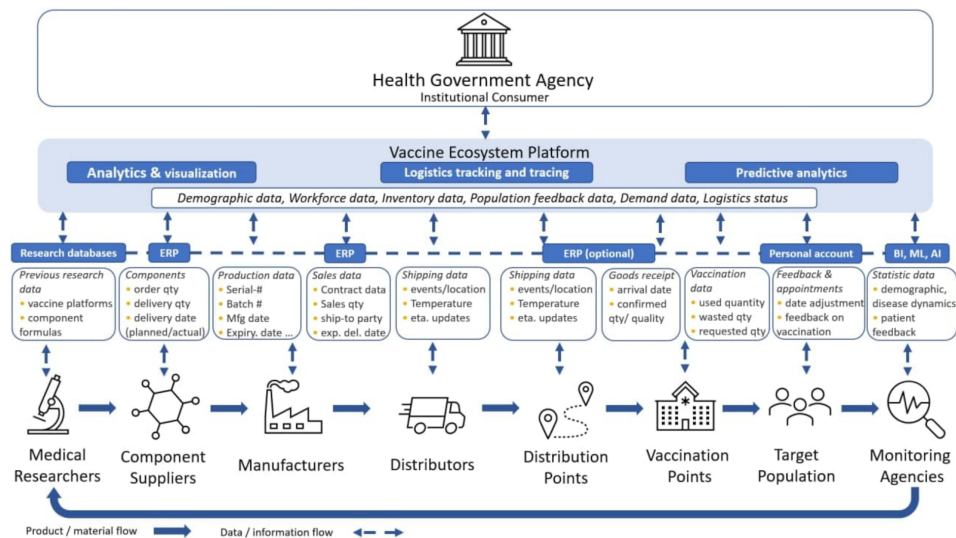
Health Government Agency
Institutional Consumer

Vaccine Ecosystem Platform

Analytics & visualization

Logistics tracking and tracing

Predictive analytics

Demographic data, Workforce data, Inventory data, Population feedback data, Demand data, Logistics status

Research databases

ERP

ERP

ERP (optional)

Personal account

BI, ML, AI

Previous research data
• vaccine platforms
• component formulas

Components
• order qty
• delivery qty
• delivery date (planned/actual)

Production data
• Serial-#
• Batch #
• Mfg date
• Expiry. date ...

Sales data
• Contract data
• Sales qty
• ship-to party
• exp. del. date

Shipping data
• events/location
• Temperature
• eta. updates

Shipping data
• events/location
• Temperature
• eta. updates

Goods receipt
• arrival date
• confirmed qty/ quality

Vaccination data
• used quantity
• wasted qty
• requested qty

Feedback & appointments
• date adjustment
• feedback on vaccination

Statistic data
• demographic, disease dynamics
• patient feedback

Medical Researchers

Component Suppliers

Manufacturers

Distributors

Distribution Points

Vaccination Points

Target Population

Monitoring Agencies

Product / material flow

Data / information flow